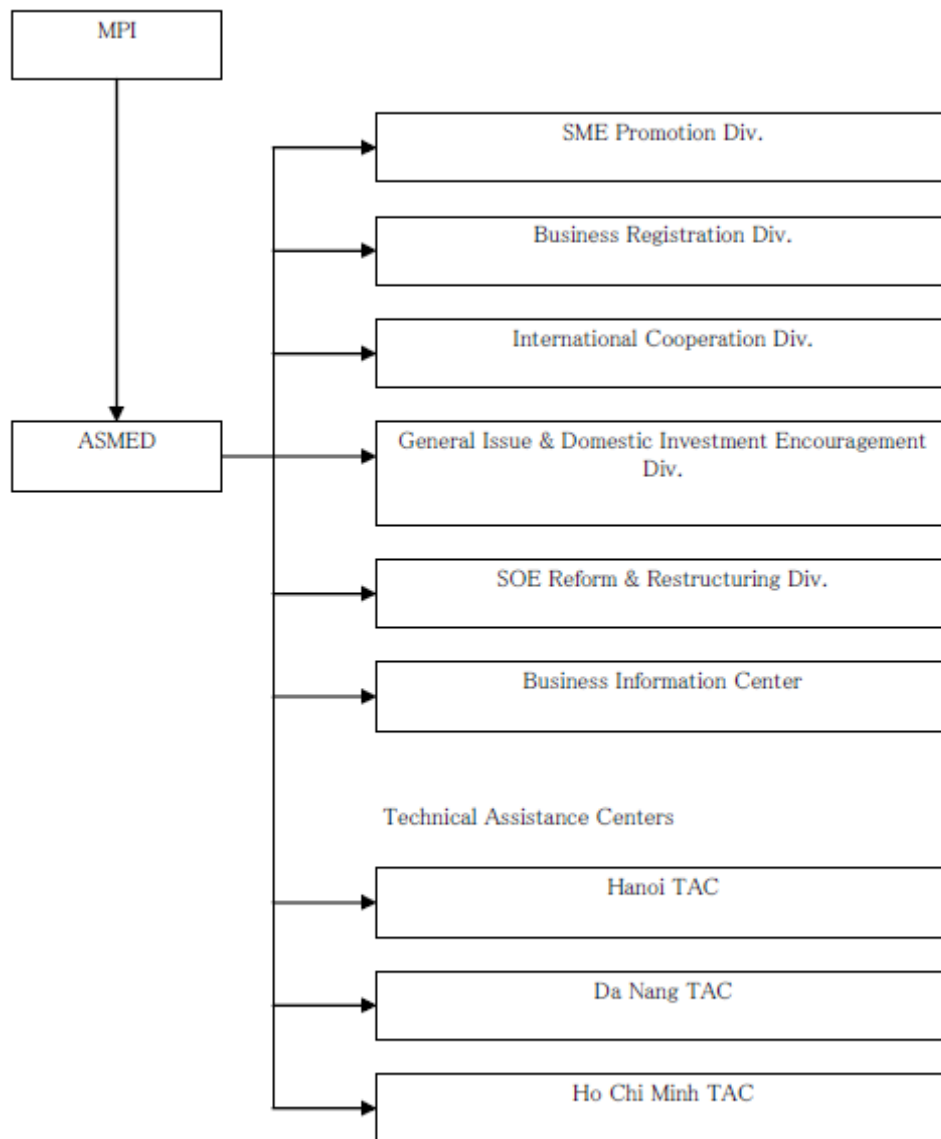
MPI

ASMED

SME Promotion Div.

Business Registration Div.

International Cooperation Div.

General Issue & Domestic Investment Encouragement Div.

SOE Reform & Restructuring Div.

Business Information Center

Technical Assistance Centers

Hanoi TAC

Da Nang TAC

Ho Chi Minh TAC